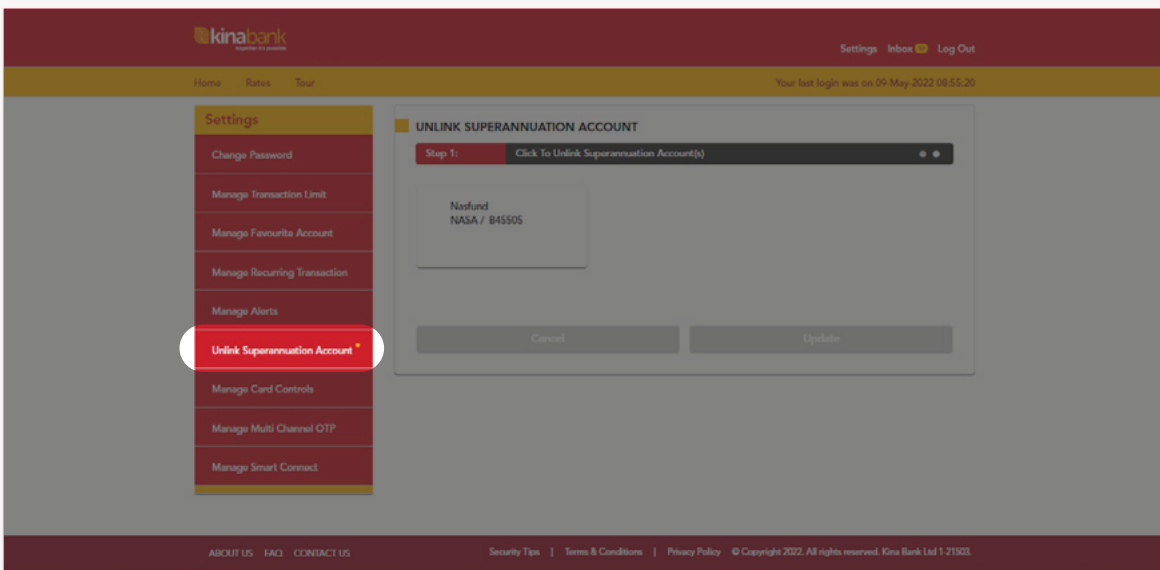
kinabank
together it's possible

Settings Inbox Log Out

Home Rates Tour

Your last login was on 09-May-2022 08:55:20

Settings

Change Password

Manage Transaction Limit

Manage Favourite Account

Manage Recurring Transaction

Manage Alerts

Unlink Superannuation Account

Manage Card Controls

Manage Multi Channel OTP

Manage Smart Connect

UNLINK SUPERANNUATION ACCOUNT

Step 1: Click To Unlink Superannuation Account(s)

Nasfund
NASA / B45505

Cancel

Update

ABOUT US FAQ CONTACT US

Security Tips | Terms & Conditions | Privacy Policy © Copyright 2022. All rights reserved. Kina Bank Ltd 1-21503.